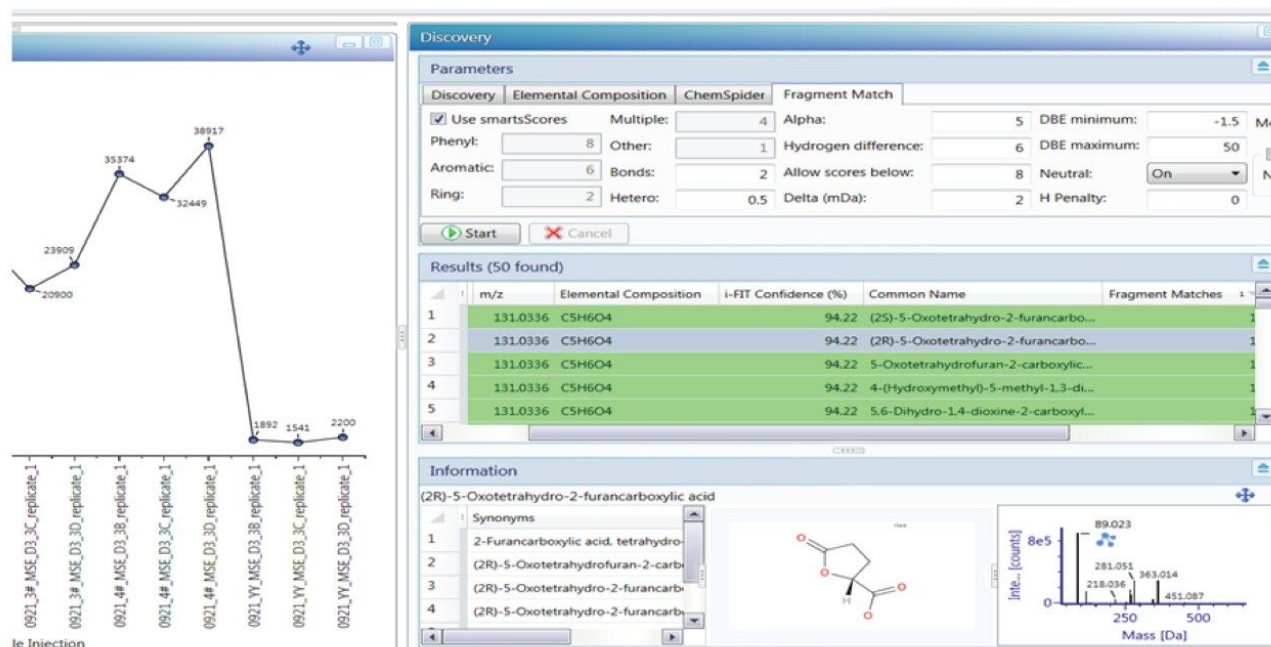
38917
35374
32449
23909
20900
1892 1541 2200

0921_3#_MSE_D3_3C_replicate_1
0921_3#_MSE_D3_3D_replicate_1
0921_4#_MSE_D3_3B_replicate_1
0921_4#_MSE_D3_3C_replicate_1
0921_4#_MSE_D3_3D_replicate_1
0921_YY_MSE_D3_3B_replicate_1
0921_YY_MSE_D3_3C_replicate_1
0921_YY_MSE_D3_3D_replicate_1

le Injection

Discovery

Parameters

Discovery | Elemental Composition | ChemSpider | Fragment Match

| Use smartsScores | | Multiple: | 4 | Alpha: | 5 | DBE minimum: | -1.5 |
|---|---|---|---|---|---|---|---|
| Phenyl: | 8 | Other: | 1 | Hydrogen difference: | 6 | DBE maximum: | 50 |
| Aromatic: | 6 | Bonds: | 2 | Allow scores below: | 8 | Neutral: | On |
| Ring: | 2 | Hetero: | 0.5 | Delta (mDa): | 2 | H Penalty: | 0 |

Start Cancel

Results (50 found)

| | m/z | Elemental Composition | i-FIT Confidence (%) | Common Name | Fragment Matches |
|---|---|---|---|---|---|
| 1 | 131.0336 | C5H6O4 | 94.22 | (2S)-5-Oxotetrahydro-2-furancarbo... | 1 |
| 2 | 131.0336 | C5H6O4 | 94.22 | (2R)-5-Oxotetrahydro-2-furancarbo... | 1 |
| 3 | 131.0336 | C5H6O4 | 94.22 | 5-Oxotetrahydrofuran-2-carboxylic... | 1 |
| 4 | 131.0336 | C5H6O4 | 94.22 | 4-(Hydroxymethyl)-5-methyl-1,3-di... | 1 |
| 5 | 131.0336 | C5H6O4 | 94.22 | 5,6-Dihydro-1,4-dioxine-2-carboxyl... | 1 |

Information

(2R)-5-Oxotetrahydro-2-furancarboxylic acid

| | Synonyms |
|---|---|
| 1 | 2-Furancarboxylic acid, tetrahydro- |
| 2 | (2R)-5-Oxotetrahydrofuran-2-carb |
| 3 | (2R)-5-Oxotetrahydro-2-furancarb |
| 4 | (2R)-5-Oxotetrahydro-2-furancarb |

O
O
H
O
O

8e5
Inte... [counts]
0
89.023
281.051
363.014
218.036
451.087
250
500
Mass [Da]